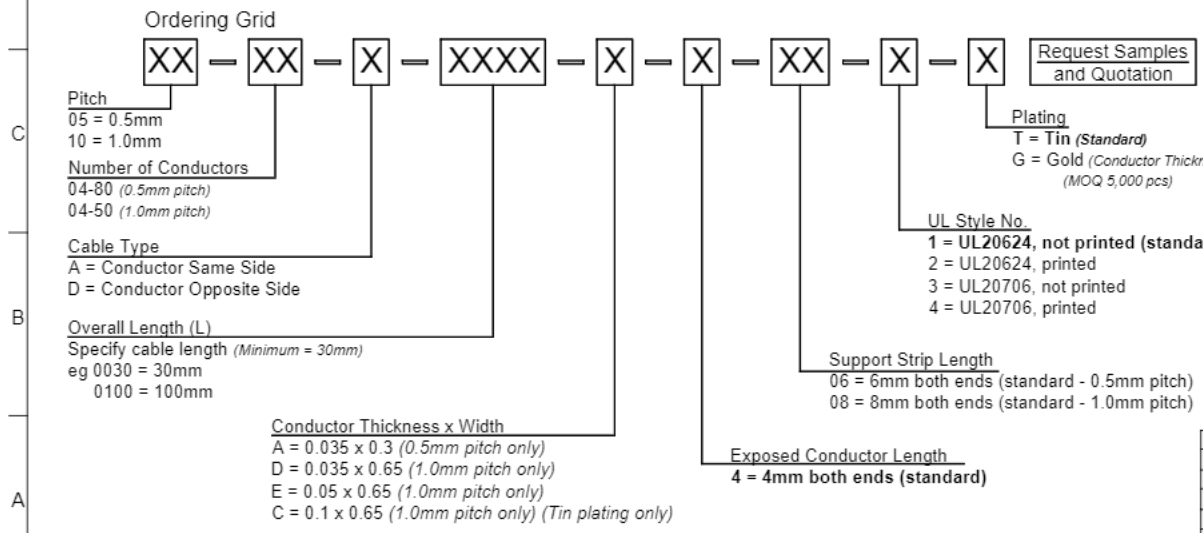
Ordering Grid

XX — XX — X — XXXX — X — X — XX — X — X

Request Samples and Quotation

C

Pitch
05 = 0.5mm
10 = 1.0mm

Number of Conductors
04-80 *(0.5mm pitch)*
04-50 *(1.0mm pitch)*

Cable Type
A = Conductor Same Side
D = Conductor Opposite Side

B

Overall Length (L)
Specify cable length *(Minimum = 30mm)*
eg 0030 = 30mm
0100 = 100mm

Conductor Thickness x Width
A = 0.035 x 0.3 *(0.5mm pitch only)*
D = 0.035 x 0.65 *(1.0mm pitch only)*
E = 0.05 x 0.65 *(1.0mm pitch only)*
C = 0.1 x 0.65 *(1.0mm pitch only) (Tin plating only)*

A

Exposed Conductor Length
**4 = 4mm both ends (standard)**

Support Strip Length
06 = 6mm both ends (standard - 0.5mm pitch)
08 = 8mm both ends (standard - 1.0mm pitch)

UL Style No.
**1 = UL20624, not printed (standa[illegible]**
2 = UL20624, printed
3 = UL20706, not printed
4 = UL20706, printed

Plating
**T = Tin *(Standard)***
G = Gold *(Conductor Thickn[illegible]*
*(MOQ 5,000 pcs)*